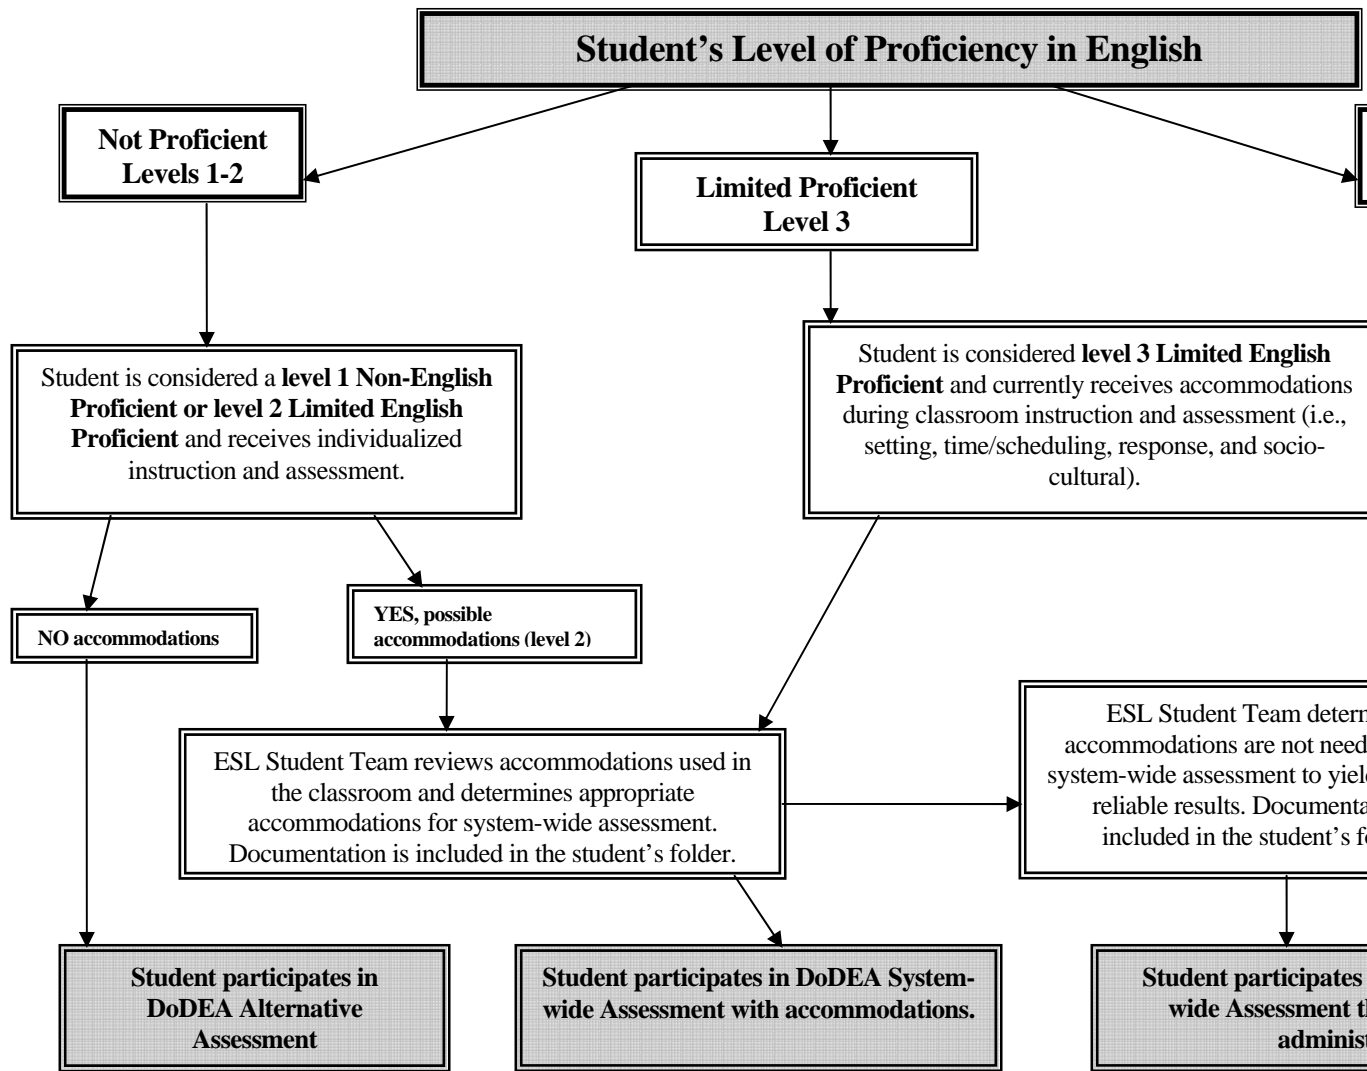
Student's Level of Proficiency in English

Not Proficient
Levels 1-2

Limited Proficient
Level 3

Student is considered a **level 1 Non-English Proficient or level 2 Limited English Proficient** and receives individualized instruction and assessment.

Student is considered **level 3 Limited English Proficient** and currently receives accommodations during classroom instruction and assessment (i.e., setting, time/scheduling, response, and sociocultural).

NO accommodations

YES, possible accommodations (level 2)

ESL Student Team reviews accommodations used in the classroom and determines appropriate accommodations for system-wide assessment. Documentation is included in the student's folder.

ESL Student Team determ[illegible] accommodations are not need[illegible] system-wide assessment to yiel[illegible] reliable results. Documenta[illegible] included in the student's fo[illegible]

Student participates in DoDEA Alternative Assessment

Student participates in DoDEA System-wide Assessment with accommodations.

Student participates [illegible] wide Assessment th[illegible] administ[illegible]